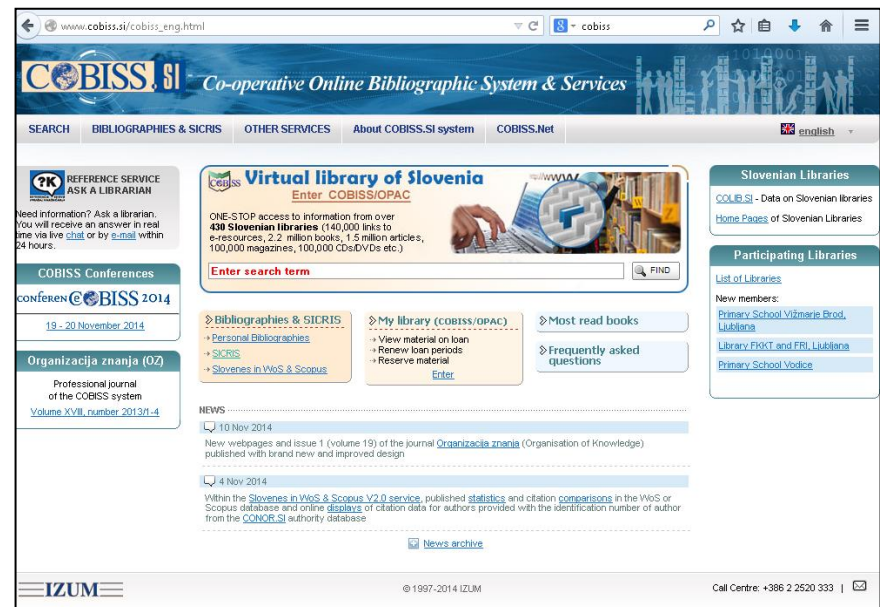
www.cobiss.si/cobiss_eng.html

cobiss

COBISS.SI Co-operative Online Bibliographic System & Services

SEARCH BIBLIOGRAPHIES & SICRIS OTHER SERVICES About COBISS.SI system COBISS.Net

english

?K REFERENCE SERVICE ASK A LIBRARIAN

Need information? Ask a librarian. You will receive an answer in real time via live chat or by e-mail within 24 hours.

COBISS Conferences

CONFERENCOBISS 2014

19 - 20 November 2014

Organizacija znanja (OZ)

Professional journal of the COBISS system

Volume XVIII, number 2013/1-4

COBISS Virtual library of Slovenia

Enter COBISS/OPAC

ONE-STOP access to information from over 430 Slovenian libraries (140,000 links to e-resources, 2.2 million books, 1.5 million articles, 100,000 magazines, 100,000 CDs/DVDs etc.)

Enter search term

FIND

Bibliographies & SICRIS

Personal Bibliographies

SICRIS

Slovenes in WoS & Scopus

My library (COBISS/OPAC)

View material on loan

Renew loan periods

Reserve material

Enter

Most read books

Frequently asked questions

NEWS

10 Nov 2014

New webpages and issue 1 (volume 19) of the journal Organizacija znanja (Organisation of Knowledge) published with brand new and improved design

4 Nov 2014

Within the Slovenes in WoS & Scopus V2.0 service, published statistics and citation comparisons in the WoS or Scopus database and online displays of citation data for authors provided with the identification number of author from the CONOR.SI authority database

News archive

Slovenian Libraries

COLIB.SI - Data on Slovenian libraries

Home Pages of Slovenian Libraries

Participating Libraries

List of Libraries

New members:

Primary School Vižmarje Brod, Ljubljana

Library FKKT and FRI, Ljubljana

Primary School Vodice

IZUM

© 1997-2014 IZUM

Call Centre: +386 2 2520 333 |